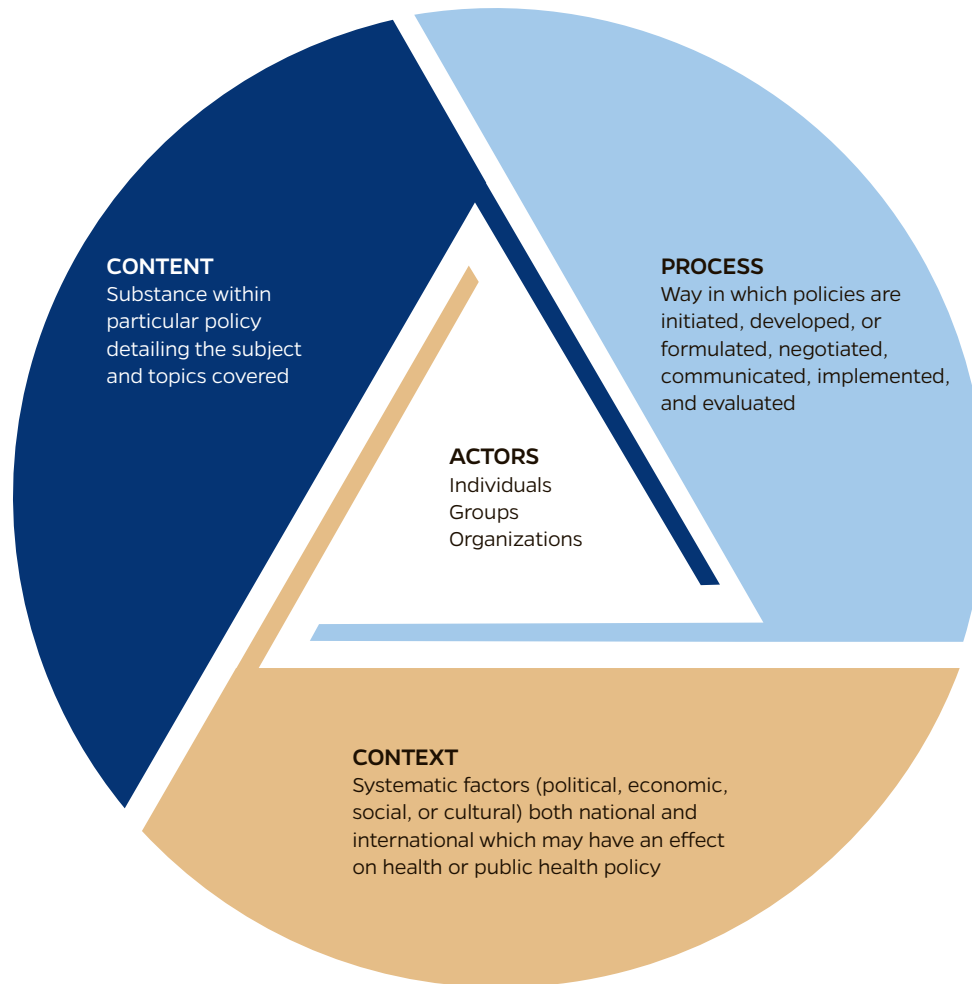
CONTENT
Substance within particular policy detailing the subject and topics covered

PROCESS
Way in which policies are initiated, developed, or formulated, negotiated, communicated, implemented, and evaluated

ACTORS
Individuals
Groups
Organizations

CONTEXT
Systematic factors (political, economic, social, or cultural) both national and international which may have an effect on health or public health policy